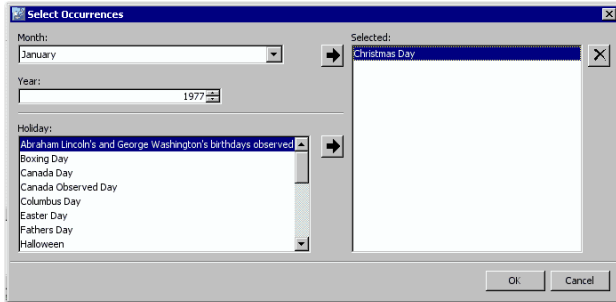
Select Occurrences

Month:
January

Year:
1977

Holiday:
Abraham Lincoln's and George Washington's birthdays observed
Boxing Day
Canada Day
Canada Observed Day
Columbus Day
Easter Day
Fathers Day
Halloween

Selected:
Christmas Day

OK
Cancel